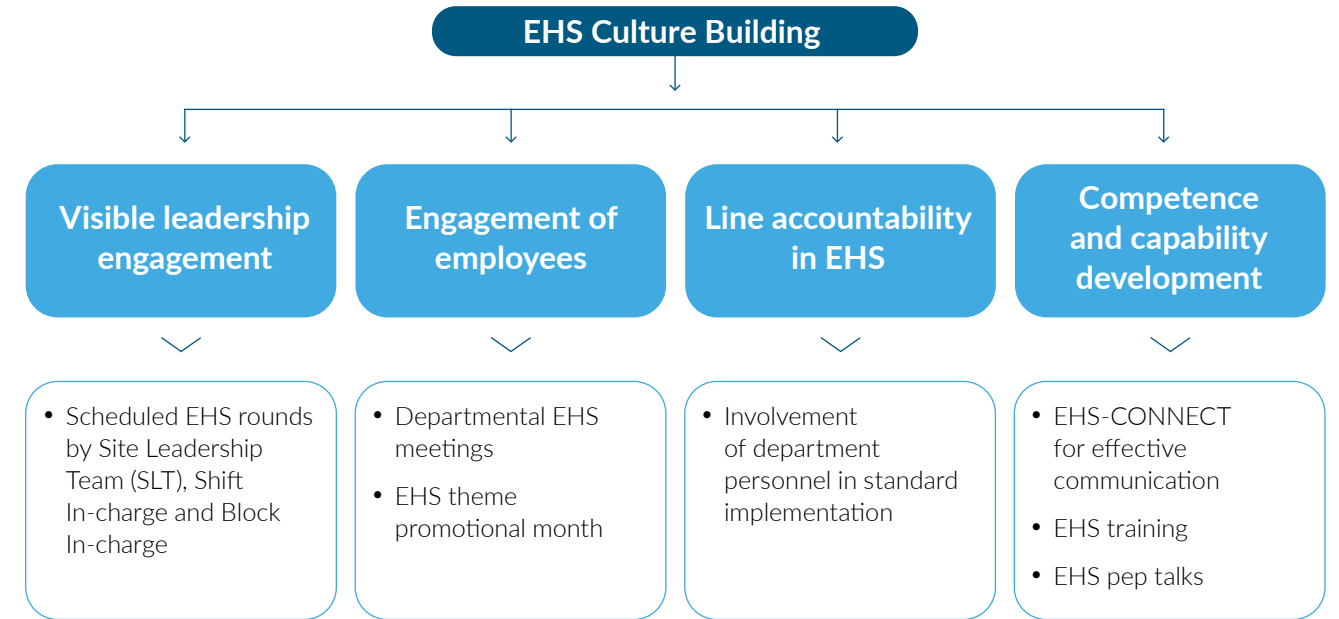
EHS Culture Building

Visible leadership engagement

- Scheduled EHS rounds by Site Leadership Team (SLT), Shift In-charge and Block In-charge

Engagement of employees

- Departmental EHS meetings
- EHS theme promotional month

Line accountability in EHS

- Involvement of department personnel in standard implementation

Competence and capability development

- EHS-CONNECT for effective communication
- EHS training
- EHS pep talks